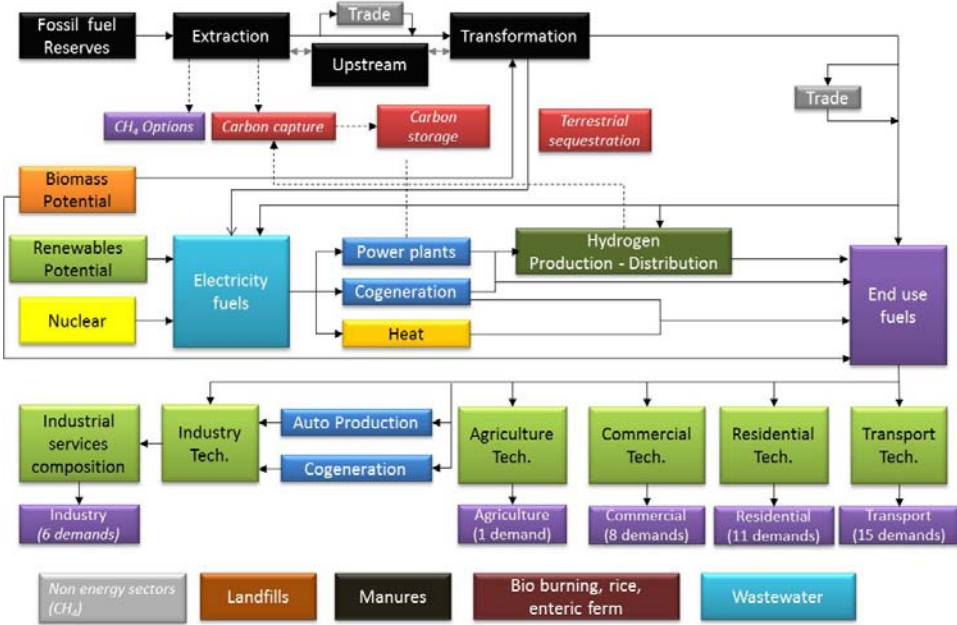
Fossil fuel Reserves

Extraction

Trade

Upstream

Transformation

Trade

$CH_4$ Options

Carbon capture

Carbon storage

Terrestrial sequestration

Biomass Potential

Renewables Potential

Electricity fuels

Power plants

Hydrogen Production - Distribution

Cogeneration

Nuclear

Heat

End use fuels

Industrial services composition

Industry Tech.

Auto Production

Cogeneration

Agriculture Tech.

Commercial Tech.

Residential Tech.

Transport Tech.

Industry (6 demands)

Agriculture (1 demand)

Commercial (8 demands)

Residential (11 demands)

Transport (15 demands)

Non energy sectors ($CH_4$)

Landfills

Manures

Bio burning, rice, enteric ferm

Wastewater